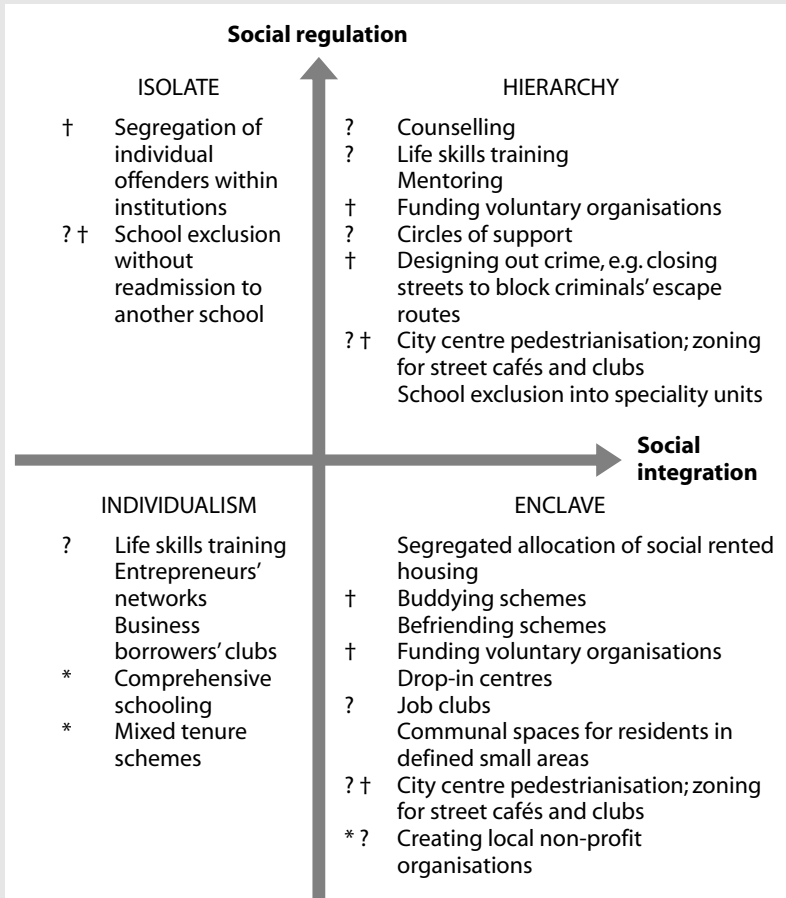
**Social regulation**

ISOLATE

† Segregation of individual offenders within institutions

? † School exclusion without readmission to another school

HIERARCHY

? Counselling

? Life skills training

Mentoring

† Funding voluntary organisations

? Circles of support

† Designing out crime, e.g. closing streets to block criminals' escape routes

? † City centre pedestrianisation; zoning for street cafés and clubs

School exclusion into speciality units

**Social integration**

INDIVIDUALISM

? Life skills training

Entrepreneurs' networks

Business borrowers' clubs

* Comprehensive schooling

* Mixed tenure schemes

ENCLAVE

Segregated allocation of social rented housing

† Buddying schemes

Befriending schemes

† Funding voluntary organisations

Drop-in centres

? Job clubs

Communal spaces for residents in defined small areas

? † City centre pedestrianisation; zoning for street cafés and clubs

* ? Creating local non-profit organisations